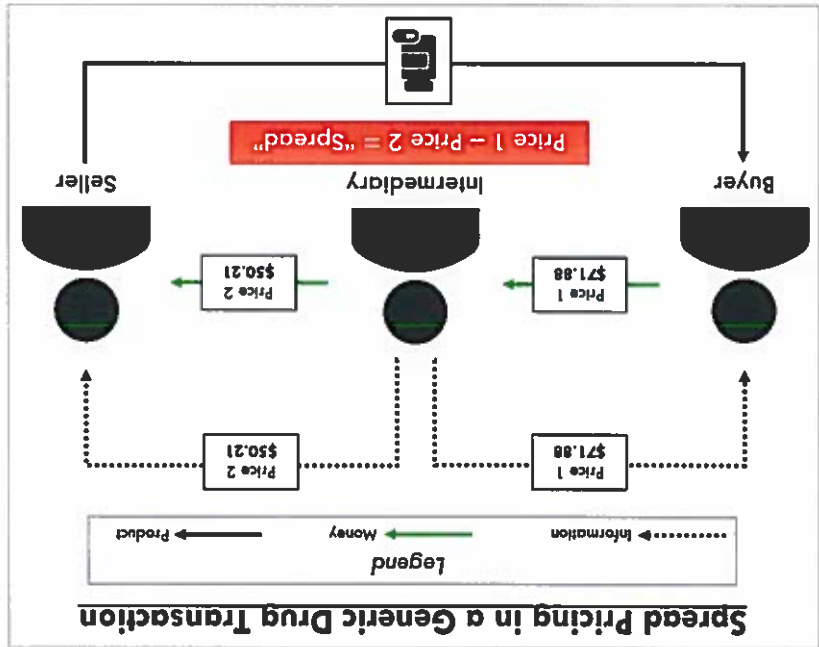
Spread Pricing in a Generic Drug Transaction

Legend

Information

Money

Product

Price 1
$71.88

Price 2
$50.21

Price 1
$71.88

Price 2
$50.21

Buyer

Intermediary

Seller

Price 1 – Price 2 = "Spread"